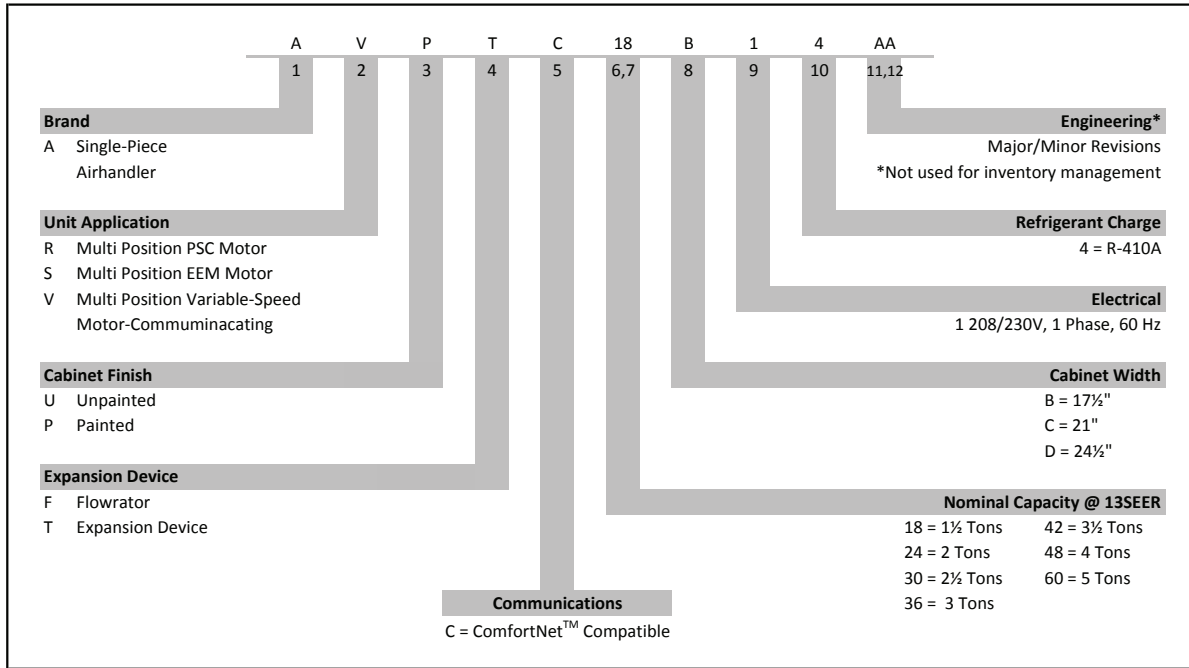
A V P T C 18 B 1 4 AA
1 2 3 4 5 6,7 8 9 10 11,12

**Brand**
A Single-Piece Airhandler

**Unit Application**
R Multi Position PSC Motor
S Multi Position EEM Motor
V Multi Position Variable-Speed Motor-Commuminacating

**Cabinet Finish**
U Unpainted
P Painted

**Expansion Device**
F Flowrator
T Expansion Device

**Communications**
C = ComfortNet$^{TM}$ Compatible

**Engineering***
Major/Minor Revisions
*Not used for inventory management

**Refrigerant Charge**
4 = R-410A

**Electrical**
1 208/230V, 1 Phase, 60 Hz

**Cabinet Width**
B = 17½"
C = 21"
D = 24½"

**Nominal Capacity @ 13SEER**
18 = 1½ Tons
24 = 2 Tons
30 = 2½ Tons
36 = 3 Tons
42 = 3½ Tons
48 = 4 Tons
60 = 5 Tons